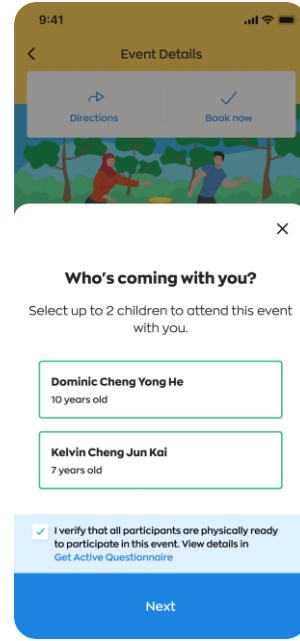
9:41

Event Details

Directions

Book now

Who's coming with you?

Select up to 2 children to attend this event with you.

Dominic Cheng Yong He
10 years old

Kelvin Cheng Jun Kai
7 years old

I verify that all participants are physically ready to participate in this event. View details in Get Active Questionnaire

Next